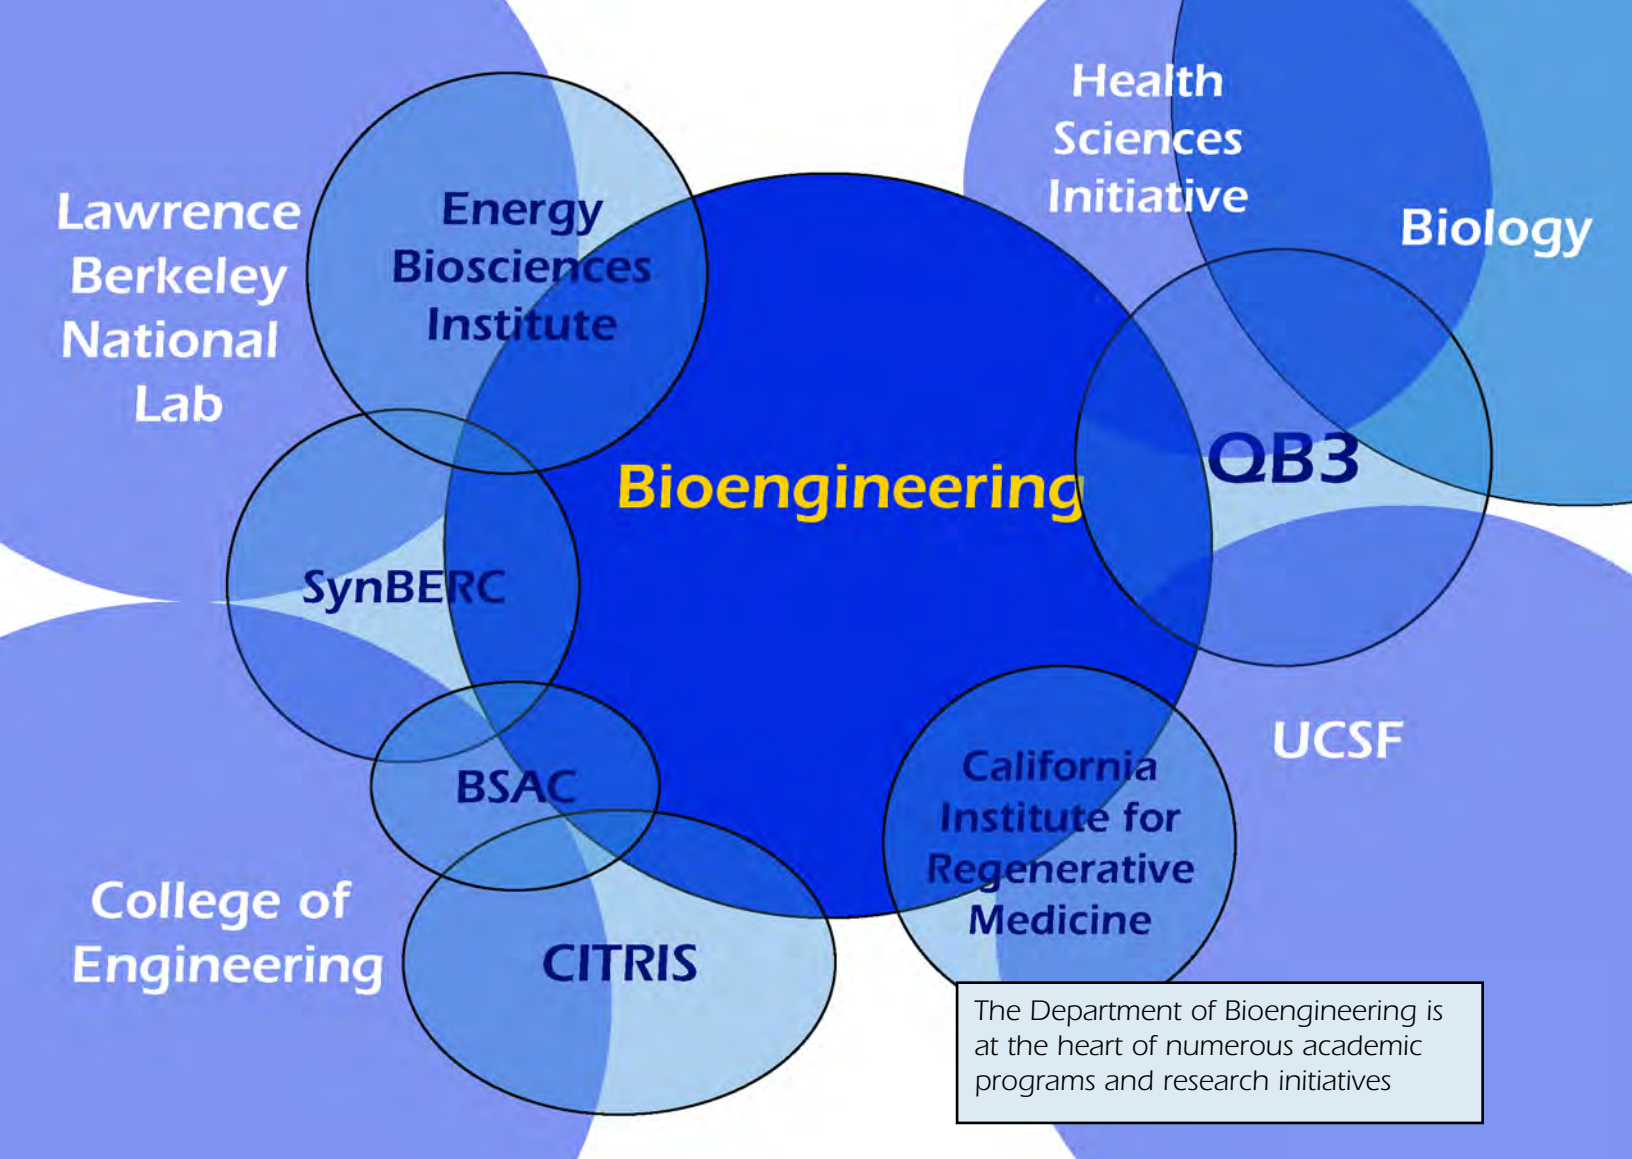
Lawrence Berkeley National Lab

Energy Biosciences Institute

Health Sciences Initiative

Biology

Bioengineering

QB3

SynBERC

BSAC

UCSF

California Institute for Regenerative Medicine

College of Engineering

CITRIS

The Department of Bioengineering is at the heart of numerous academic programs and research initiatives